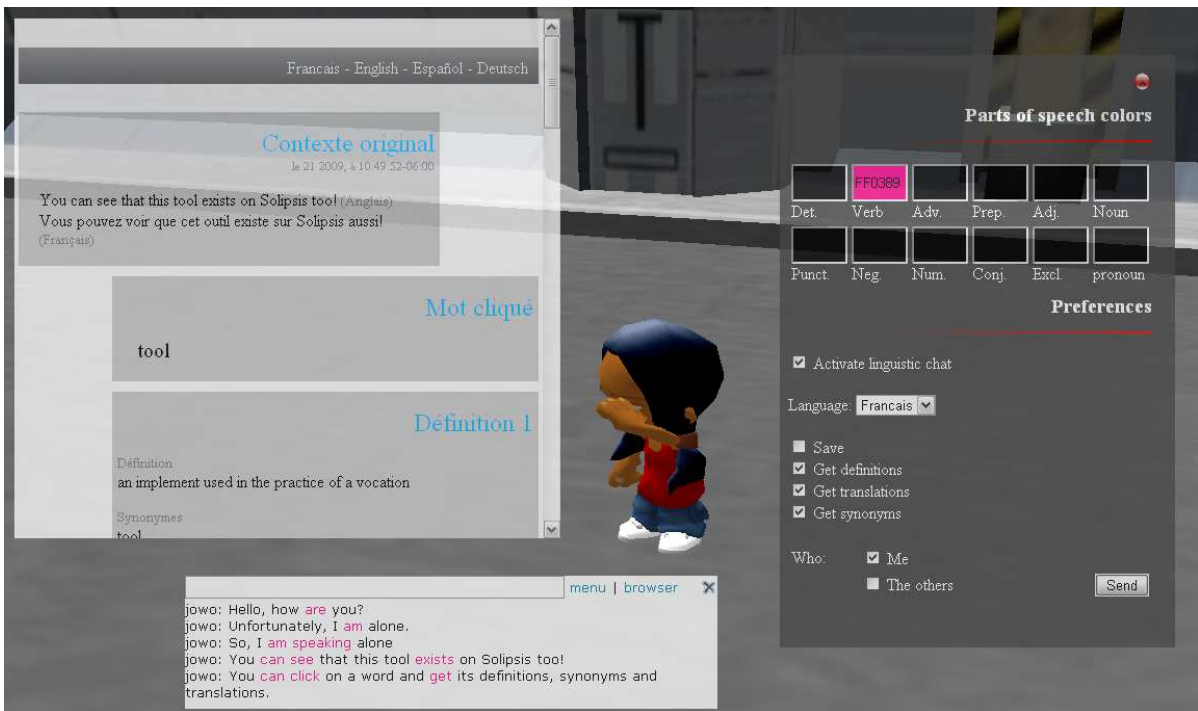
Francais - English - Español - Deutsch

Contexte original
le 21 2009, à 10:49:52-06:00

You can see that this tool exists on Solipsis too! (Anglais)
Vous pouvez voir que cet outil existe sur Solipsis aussi! (Français)

Mot cliqué

tool

Définition 1

Définition
an implement used in the practice of a vocation

Synonymes
tool

Parts of speech colors

| FF0389 | | | | | |
|---|---|---|---|---|---|
| Det. | Verb | Adv. | Prep. | Adj. | Noun |
| Punct. | Neg. | Num. | Conj. | Excl. | pronoun |

Preferences

Activate linguistic chat

Language: Francais

Save
Get definitions
Get translations
Get synonyms

Who: Me
The others

Send

menu | browser ✕
jowo: Hello, how are you?
jowo: Unfortunately, I am alone.
jowo: So, I am speaking alone
jowo: You can see that this tool exists on Solipsis too!
jowo: You can click on a word and get its definitions, synonyms and translations.